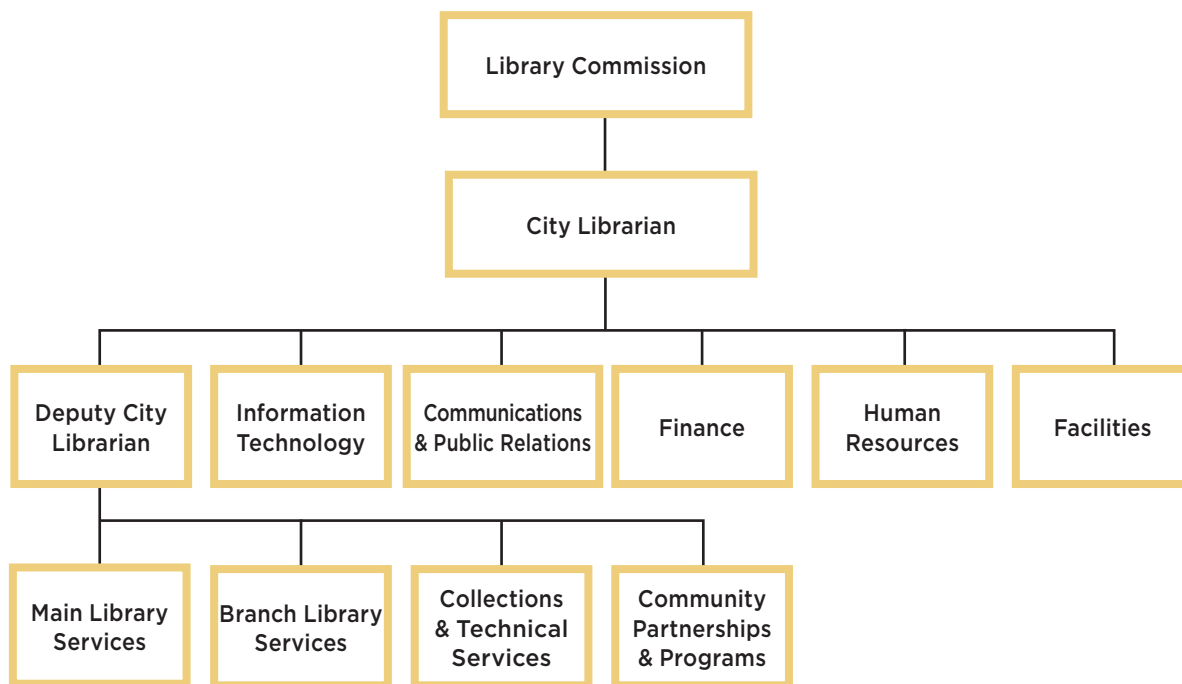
Library Commission

City Librarian

Deputy City Librarian

Information Technology

Communications & Public Relations

Finance

Human Resources

Facilities

Main Library Services

Branch Library Services

Collections & Technical Services

Community Partnerships & Programs